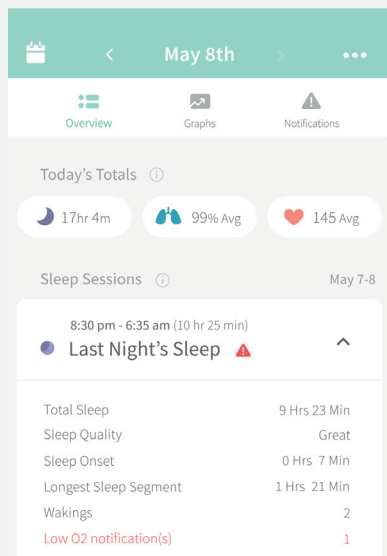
May 8th

Overview
Graphs
Notifications

Today's Totals

17hr 4m
99% Avg
145 Avg

Sleep Sessions
May 7-8

8:30 pm - 6:35 am (10 hr 25 min)
Last Night's Sleep

| | |
|---|---|
| Total Sleep | 9 Hrs 23 Min |
| Sleep Quality | Great |
| Sleep Onset | 0 Hrs 7 Min |
| Longest Sleep Segment | 1 Hrs 21 Min |
| Wakings | 2 |
| Low O2 notification(s) | 1 |